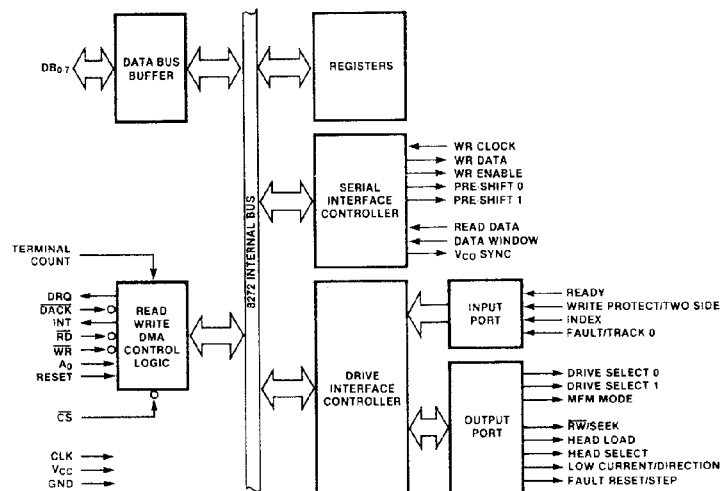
$DB_{0-7}$

DATA BUS BUFFER

8272 INTERNAL BUS

REGISTERS

SERIAL INTERFACE CONTROLLER

WR CLOCK
WR DATA
WR ENABLE
PRE SHIFT 0
PRE SHIFT 1
READ DATA
DATA WINDOW
$V_{CO}$ SYNC

TERMINAL COUNT

DRQ
$\overline{DACK}$
INT
$\overline{RD}$
$\overline{WR}$
$A_0$
RESET
$\overline{CS}$

READ WRITE DMA CONTROL LOGIC

DRIVE INTERFACE CONTROLLER

INPUT PORT

READY
WRITE PROTECT/TWO SIDE
INDEX
FAULT/TRACK 0

OUTPUT PORT

DRIVE SELECT 0
DRIVE SELECT 1
MFM MODE
$\overline{RW}$/SEEK
HEAD LOAD
HEAD SELECT
LOW CURRENT/DIRECTION
FAULT RESET/STEP

CLK
$V_{CC}$
GND